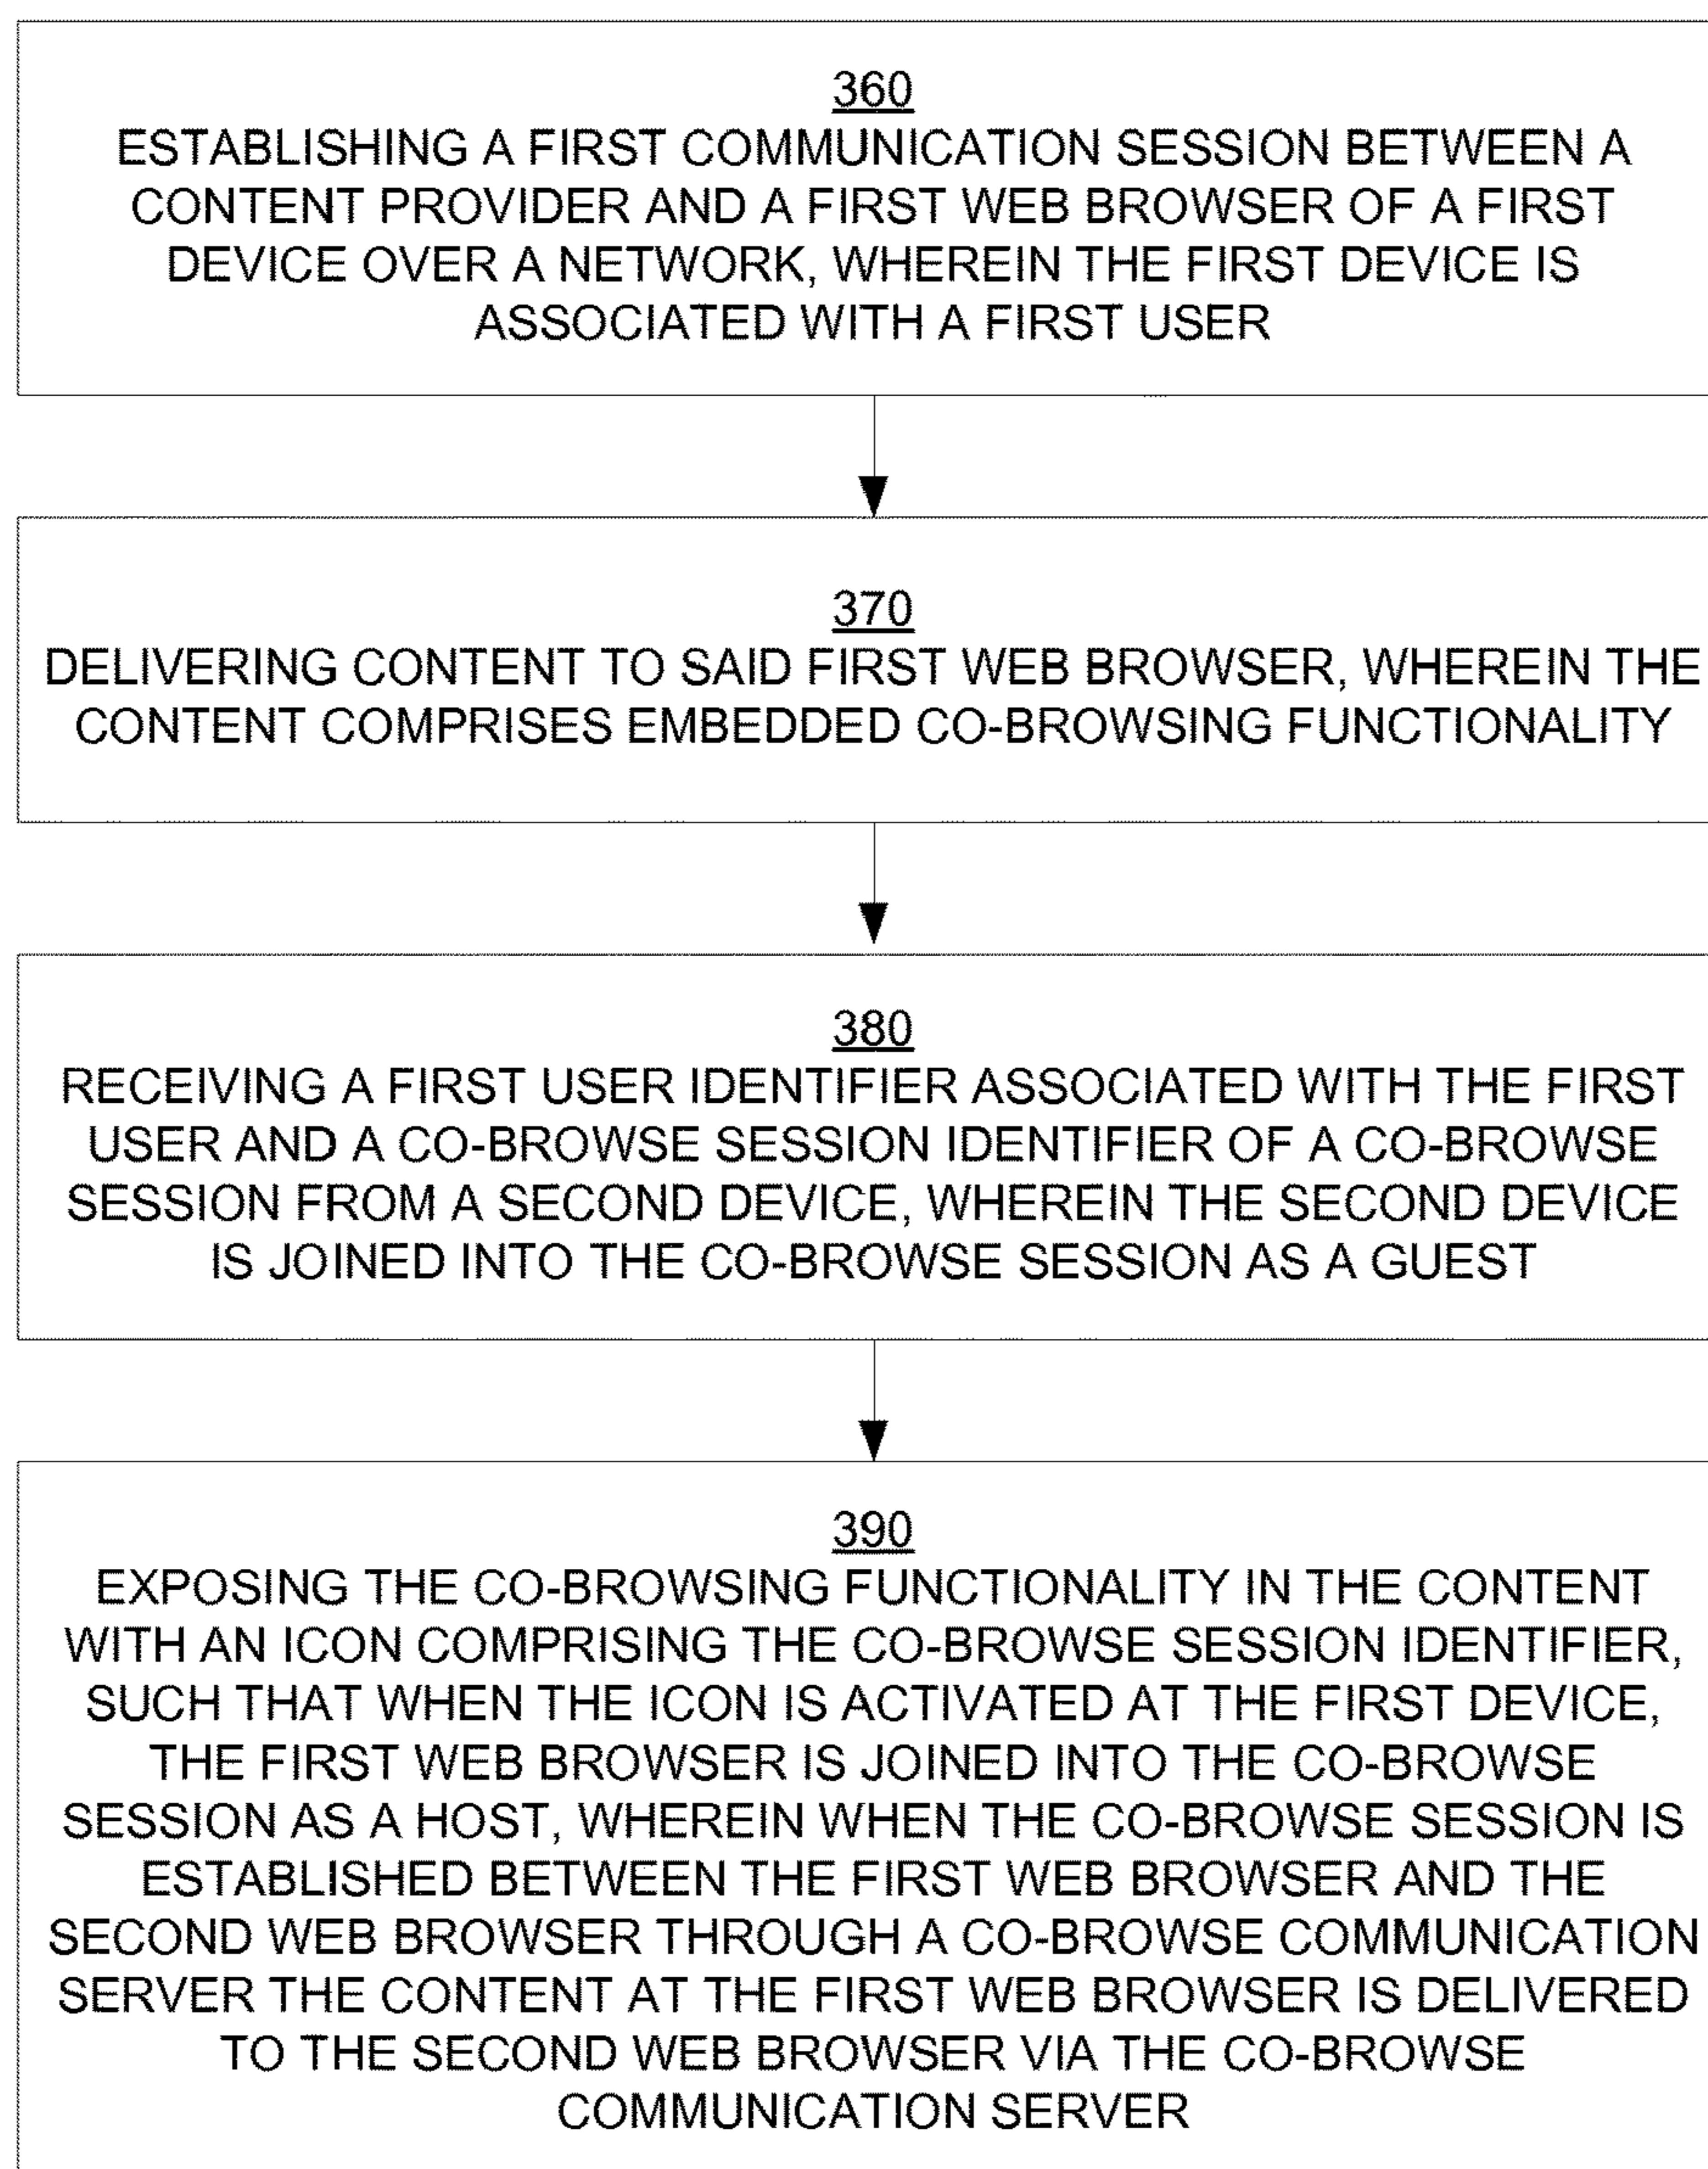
360
ESTABLISHING A FIRST COMMUNICATION SESSION BETWEEN A CONTENT PROVIDER AND A FIRST WEB BROWSER OF A FIRST DEVICE OVER A NETWORK, WHEREIN THE FIRST DEVICE IS ASSOCIATED WITH A FIRST USER

370
DELIVERING CONTENT TO SAID FIRST WEB BROWSER, WHEREIN THE CONTENT COMPRISES EMBEDDED CO-BROWSING FUNCTIONALITY

380
RECEIVING A FIRST USER IDENTIFIER ASSOCIATED WITH THE FIRST USER AND A CO-BROWSE SESSION IDENTIFIER OF A CO-BROWSE SESSION FROM A SECOND DEVICE, WHEREIN THE SECOND DEVICE IS JOINED INTO THE CO-BROWSE SESSION AS A GUEST

390
EXPOSING THE CO-BROWSING FUNCTIONALITY IN THE CONTENT WITH AN ICON COMPRISING THE CO-BROWSE SESSION IDENTIFIER, SUCH THAT WHEN THE ICON IS ACTIVATED AT THE FIRST DEVICE, THE FIRST WEB BROWSER IS JOINED INTO THE CO-BROWSE SESSION AS A HOST, WHEREIN WHEN THE CO-BROWSE SESSION IS ESTABLISHED BETWEEN THE FIRST WEB BROWSER AND THE SECOND WEB BROWSER THROUGH A CO-BROWSE COMMUNICATION SERVER THE CONTENT AT THE FIRST WEB BROWSER IS DELIVERED TO THE SECOND WEB BROWSER VIA THE CO-BROWSE COMMUNICATION SERVER